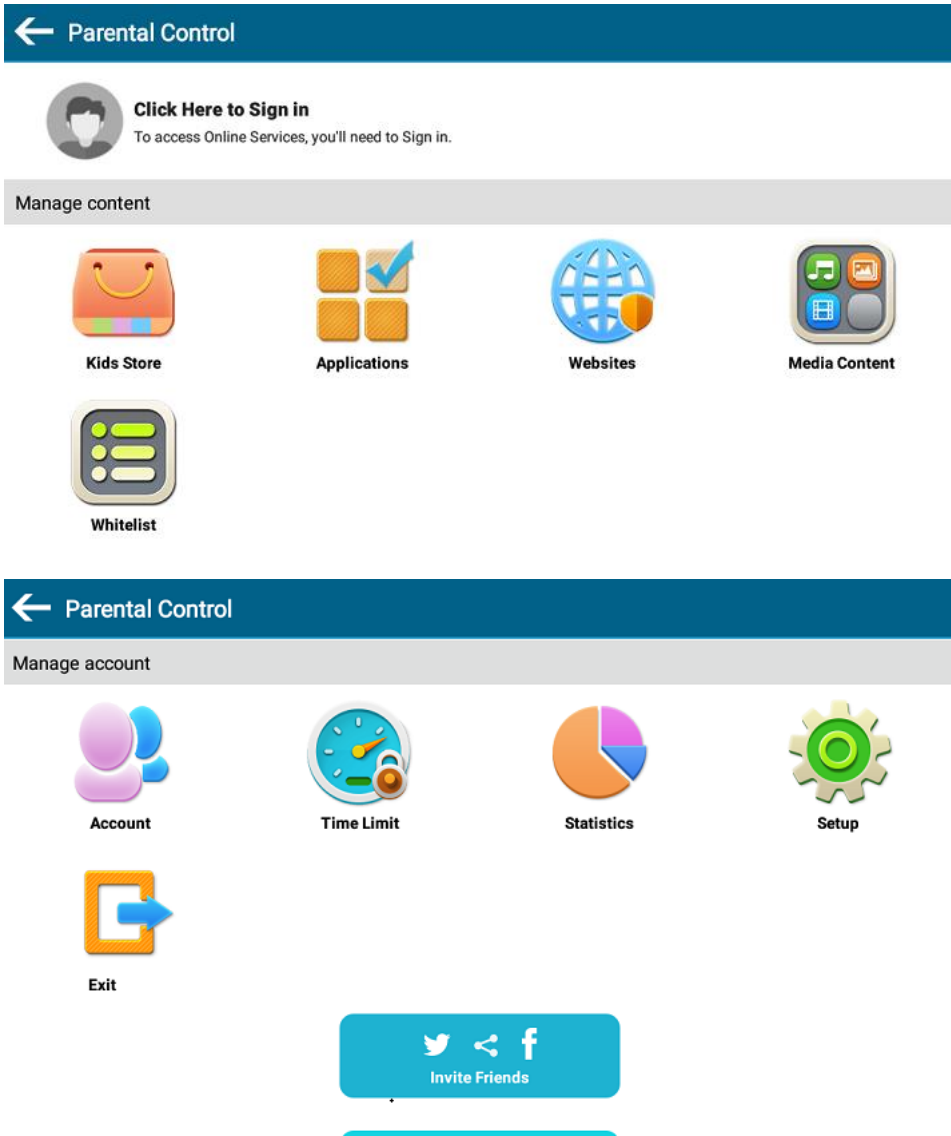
Parental Control

Click Here to Sign in
To access Online Services, you'll need to Sign in.

Manage content

Kids Store
Applications
Websites
Media Content
Whitelist

Parental Control

Manage account

Account
Time Limit
Statistics
Setup
Exit

Invite Friends